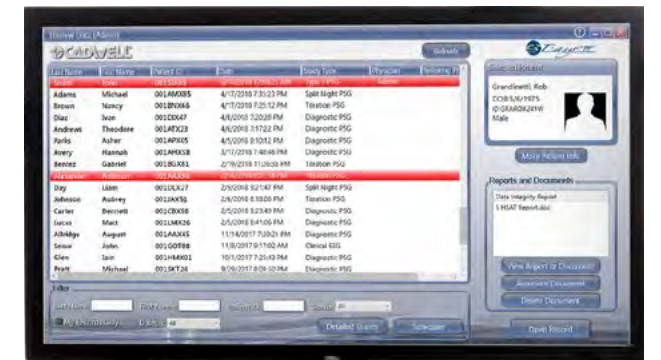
Review Data (Admin)

CADWELL

Refresh

Easy III

| Last Name | First Name | Patient ID | Date | Study Type | Physician | Reviewing Ph |
|---|---|---|---|---|---|---|
| Smith | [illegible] | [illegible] | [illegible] | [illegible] | Admin | |
| Adams | Michael | 001AMXB5 | 4/17/2018 7:31:23 PM | Split Night PSG | | |
| Brown | Nancy | 001BNX66 | 4/17/2018 7:25:12 PM | Titration PSG | | |
| Diaz | Ivan | 001DIX47 | 4/8/2018 7:20:28 PM | Diagnostic PSG | | |
| Andrews | Theodore | 001ATX23 | 4/6/2018 7:17:22 PM | Diagnostic PSG | | |
| Parks | Asher | 001APX05 | 4/5/2018 8:10:12 PM | Diagnostic PSG | | |
| Avery | Hannah | 001AHX58 | 3/17/2018 7:48:46 PM | Diagnostic PSG | | |
| Benzez | Gabriel | 001BGX61 | 2/19/2018 11:26:58 PM | Titration PSG | | |
| Alexander | Addison | 001AAX56 | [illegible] | Titration PSG | | |
| Day | Liam | 001DLX27 | 2/9/2018 8:21:47 PM | Split Night PSG | | |
| Johnson | Aubrey | 001JAX51 | 2/6/2018 8:18:06 PM | Titration PSG | | |
| Carter | Bennett | 001CBX58 | 2/5/2018 5:23:49 PM | Diagnostic PSG | | |
| Jacon | Matt | 001JMX26 | 2/5/2018 5:41:06 PM | Diagnostic PSG | | |
| Albridge | August | 001AAX45 | 11/14/2017 7:20:21 PM | Diagnostic PSG | | |
| Snow | John | 001GOT88 | 11/8/2017 9:17:02 AM | Clinical EEG | | |
| Glen | Iain | 001HMX01 | 10/1/2017 7:25:43 PM | Diagnostic PSG | | |
| Pratt | Michael | 001SKT24 | 9/29/2017 8:09:10 PM | Diagnostic PSG | | |

Selected Record

Grandinetti, Rob
DOB:5/6/1975
ID:GRAROB2019
Male

More Patient Info

Reports and Documents

Data Integrity Report
1 HSAT Report.doc

View Report or Document
Associate Document
Delete Document

Filter

Last Name: First Name: Patient ID: Study: All

My Studies Only Date: All

Detailed Query Scheduler

Open Record